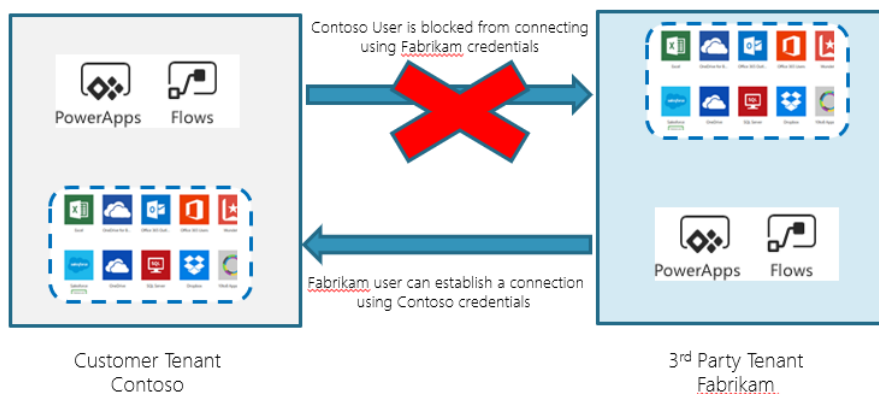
PowerApps

Flows

Contoso User is blocked from connecting using Fabrikam credentials

Fabrikam user can establish a connection using Contoso credentials

PowerApps

Flows

Customer Tenant
Contoso

3$^{rd}$ Party Tenant
Fabrikam